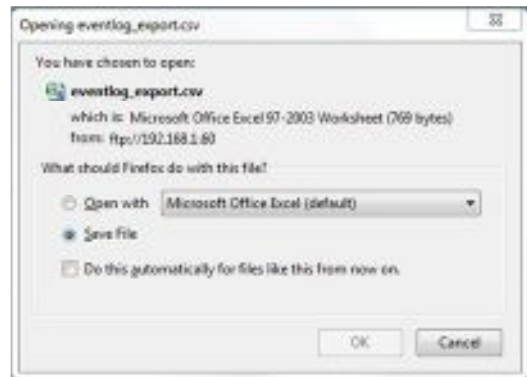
Opening eventlog_export.csv

You have chosen to open:

eventlog_export.csv

which is: Microsoft Office Excel 97-2003 Worksheet (769 bytes)

from: ftp://192.168.1.60

What should Firefox do with this file?

Open with Microsoft Office Excel (default)

Save File

Do this automatically for files like this from now on.

OK Cancel